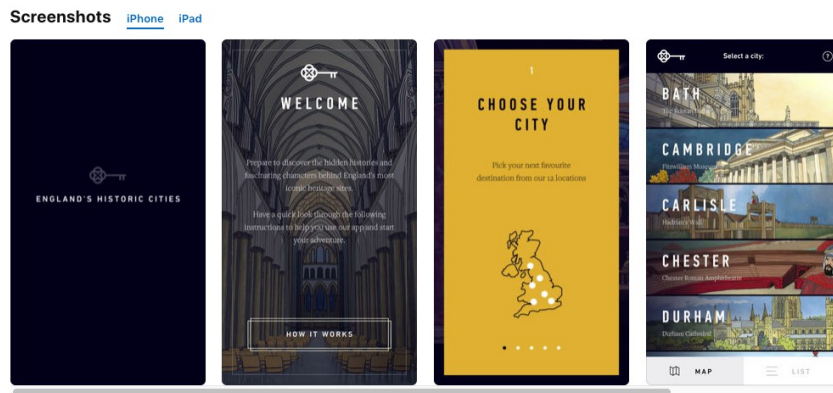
Screenshots iPhone iPad

ENGLAND'S HISTORIC CITIES

WELCOME

Prepare to discover the hidden histories and fascinating characters behind England's most iconic heritage sites.

Have a quick look through the following instructions to help you use our app and start your adventure.

HOW IT WORKS

1

CHOOSE YOUR CITY

Pick your next favourite destination from our 12 locations

Select a city:

BATH
The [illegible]

CAMBRIDGE
Fitzwilliam Museum

CARLISLE
Hadrian's Wall

CHESTER
Chester Roman Amphitheatre

DURHAM
Durham Cathedral

MAP

LIST